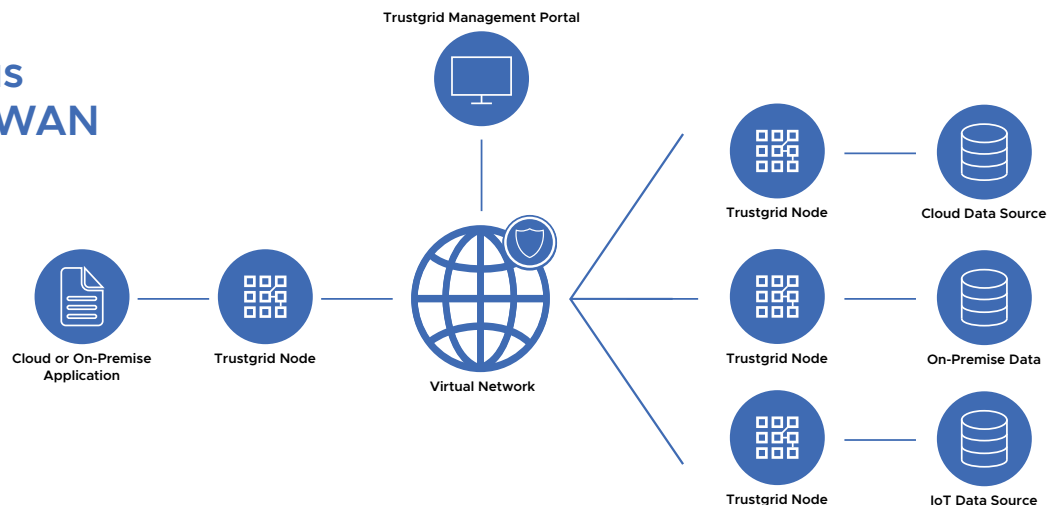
S
WAN

Trustgrid Management Portal

Cloud or On-Premise Application

Trustgrid Node

Virtual Network

Trustgrid Node

Cloud Data Source

Trustgrid Node

On-Premise Data

Trustgrid Node

IoT Data Source